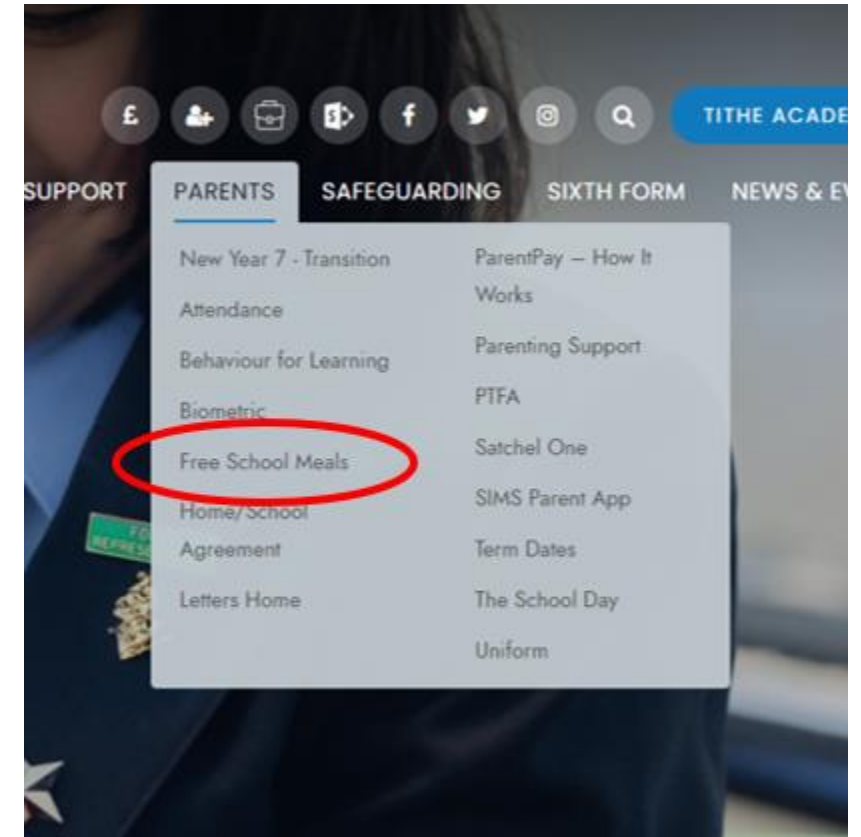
£

TITHE ACADE

SUPPORT PARENTS SAFEGUARDING SIXTH FORM NEWS & EV

New Year 7 - Transition

Attendance

Behaviour for Learning

Biometric

Free School Meals

Home/School Agreement

Letters Home

ParentPay – How It Works

Parenting Support

PTFA

Satchel One

SIMS Parent App

Term Dates

The School Day

Uniform